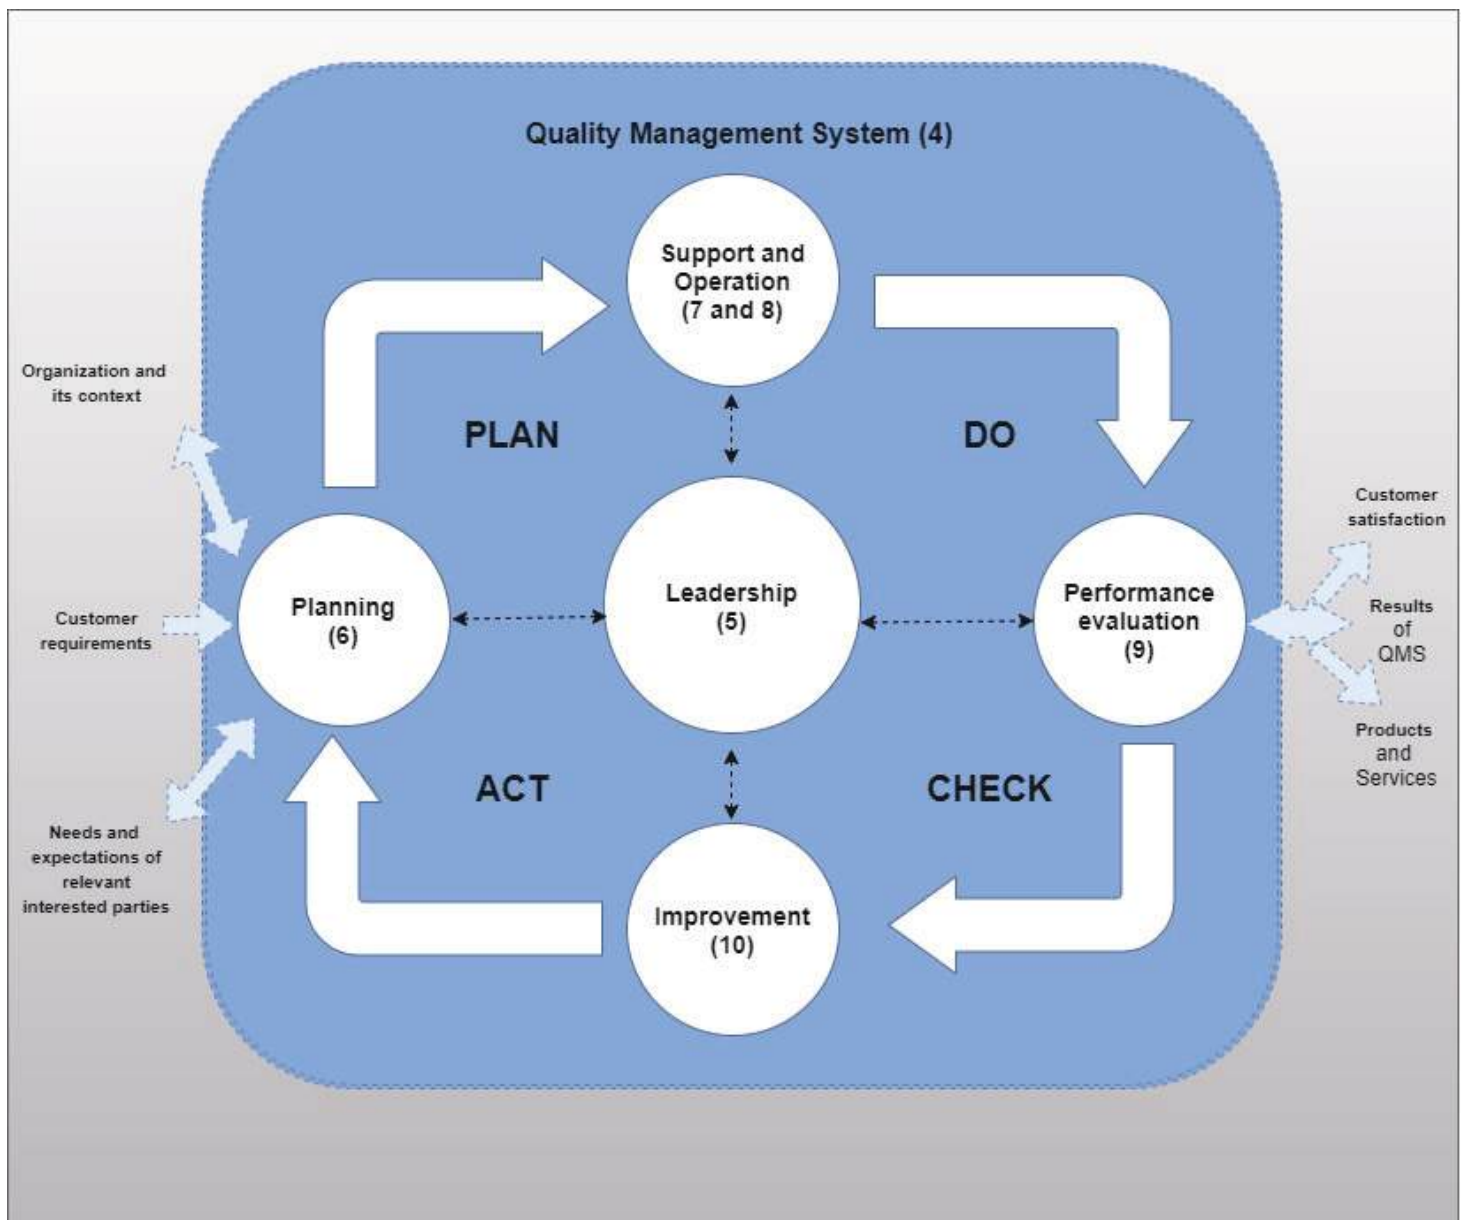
Quality Management System (4)

Support and Operation (7 and 8)

Organization and its context

PLAN

DO

Customer satisfaction

Customer requirements

Planning (6)

Leadership (5)

Performance evaluation (9)

Results of QMS

Products and Services

ACT

CHECK

Needs and expectations of relevant interested parties

Improvement (10)